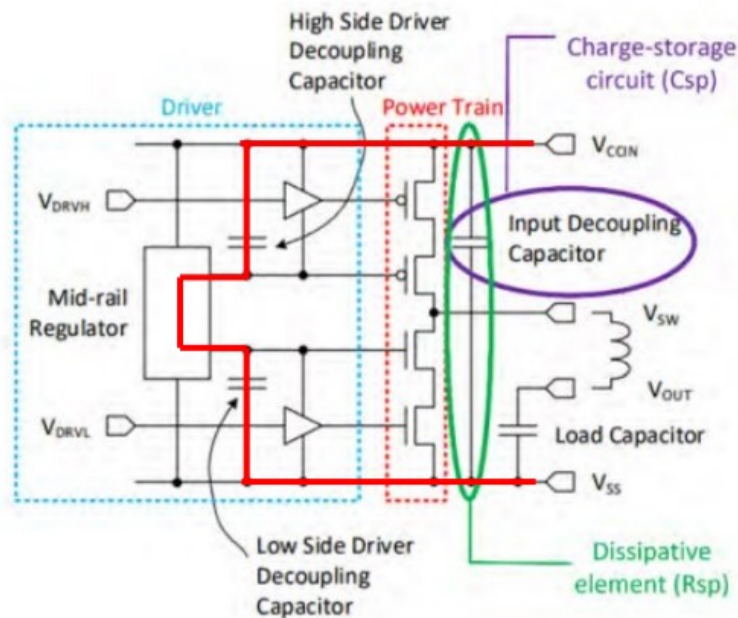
High Side Driver Decoupling Capacitor

Charge-storage circuit (Csp)

Driver

Power Train

$V_{CCIN}$

$V_{DRVH}$

Input Decoupling Capacitor

Mid-rail Regulator

$V_{SW}$

$V_{OUT}$

$V_{DRVL}$

Load Capacitor

$V_{SS}$

Low Side Driver Decoupling Capacitor

Dissipative element (Rsp)